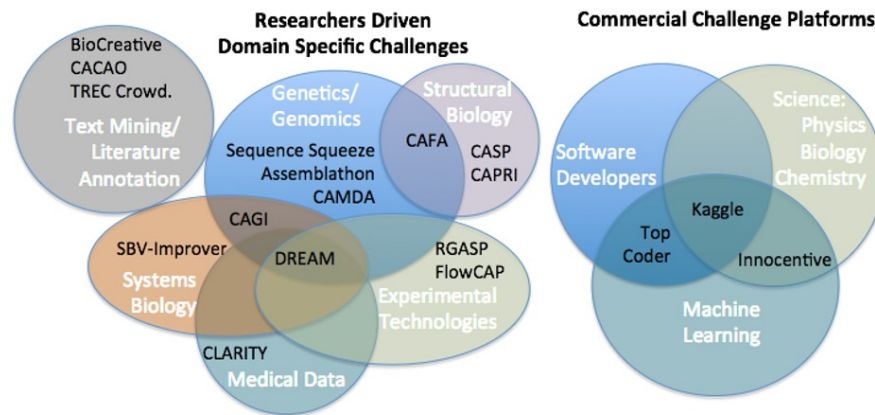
Researchers Driven Domain Specific Challenges

Commercial Challenge Platforms

BioCreative
CACAO
TREC Crowd.
Text Mining/ Literature Annotation

Genetics/ Genomics
Sequence Squeeze
Assemblathon
CAMDA

Structural Biology
CAFA
CASP
CAPRI

CAGI
SBV-Improver
DREAM
Systems Biology

RGASP
FlowCAP
Experimental Technologies

CLARITY
Medical Data

Software Developers

Science: Physics Biology Chemistry

Kaggle
Top Coder
Innocentive

Machine Learning